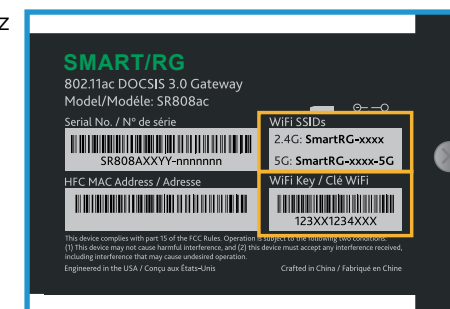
z

SMART/RG
802.11ac DOCSIS 3.0 Gateway
Model/Modéle: SR808ac

Serial No. / N° de série
SR808AXXYY-nnnnnnn

WiFi SSIDs
2.4G: SmartRG-xxxx
5G: SmartRG-xxxx-5G

HFC MAC Address / Adresse

WiFi Key / Clé WiFi
123XX1234XXX

This device complies with part 15 of the FCC Rules. Operation is subject to the following two conditions: (1) This device may not cause harmful interference, and (2) this device must accept any interference received, including interference that may cause undesired operation.

Engineered in the USA / Conçu aux États-Unis

Crafted in China / Fabriqué en Chine